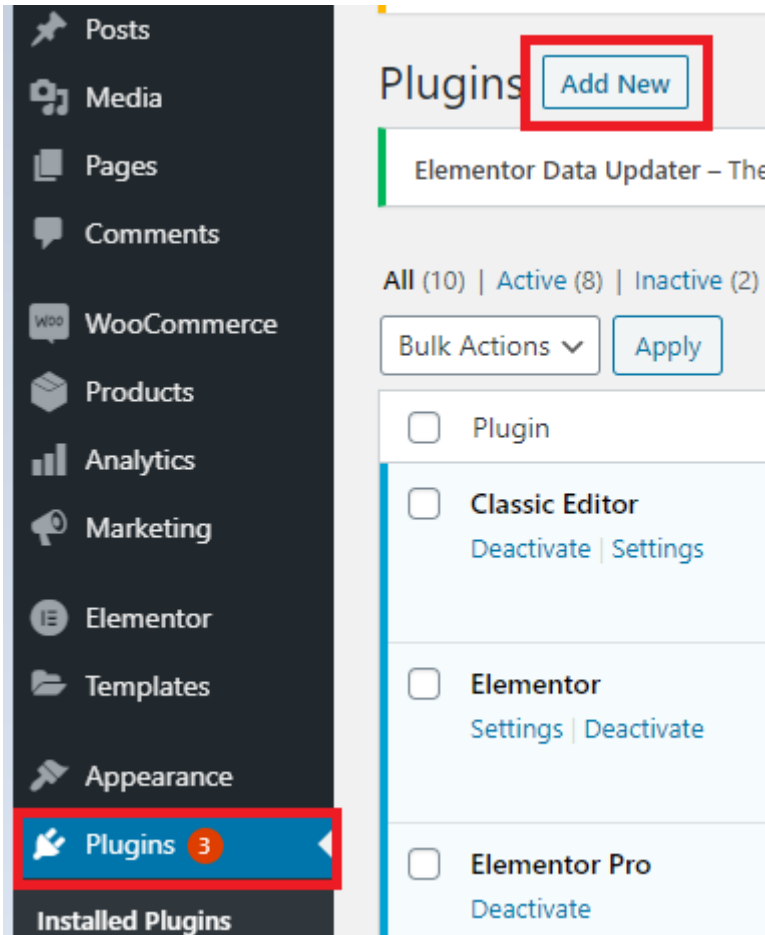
Posts
Media
Pages
Comments
WooCommerce
Products
Analytics
Marketing
Elementor
Templates
Appearance
Plugins 3
Installed Plugins

Plugins Add New

Elementor Data Updater – The

All (10) | Active (8) | Inactive (2)

Bulk Actions Apply

Plugin

Classic Editor
Deactivate | Settings

Elementor
Settings | Deactivate

Elementor Pro
Deactivate